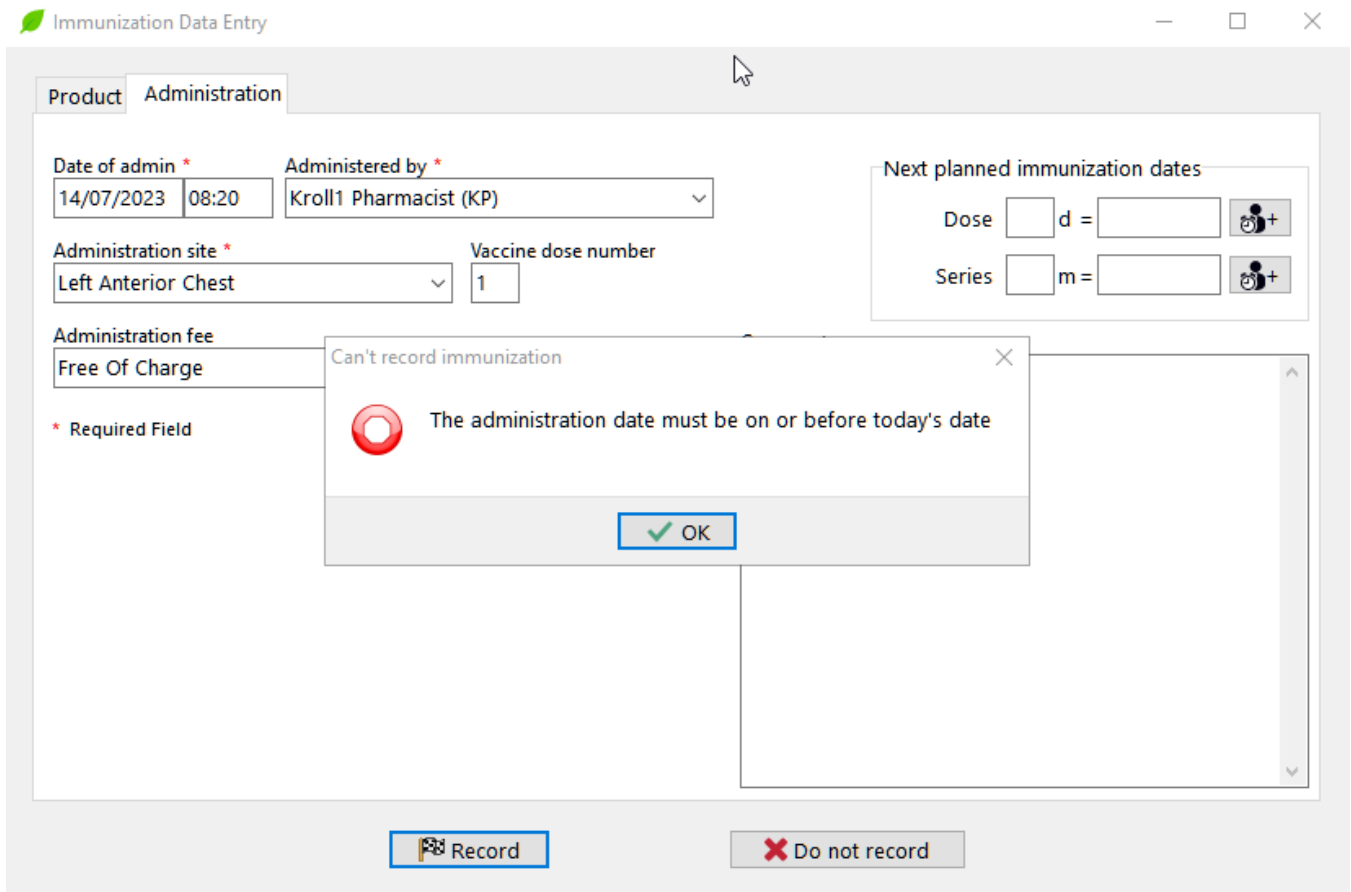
Immunization Data Entry

Product Administration

Date of admin *
14/07/2023 08:20

Administered by *
Kroll1 Pharmacist (KP)

Administration site *
Left Anterior Chest

Vaccine dose number
1

Administration fee
Free Of Charge

* Required Field

Next planned immunization dates
Dose d =
Series m =

Can't record immunization
The administration date must be on or before today's date
OK

Record
Do not record